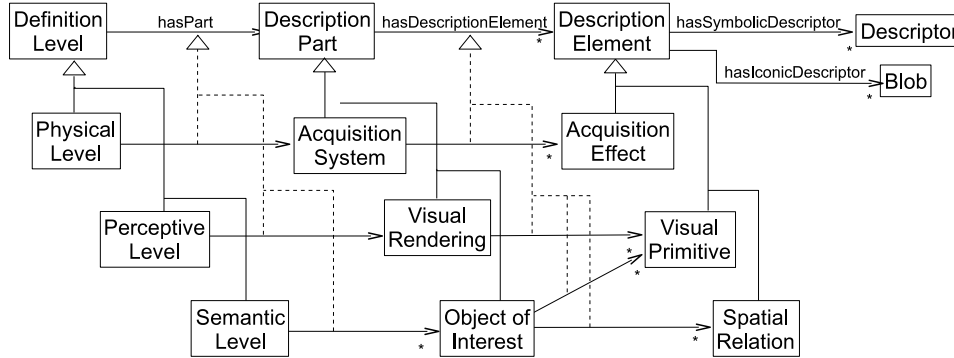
Definition Level

hasPart

Description Part

hasDescriptionElement

*

Description Element

hasSymbolicDescriptor

*

Descriptor

hasIconicDescriptor

*

Blob

Physical Level

Acquisition System

*

Acquisition Effect

Perceptive Level

Visual Rendering

Visual Primitive

*

*

Semantic Level

*

Object of Interest

*

Spatial Relation